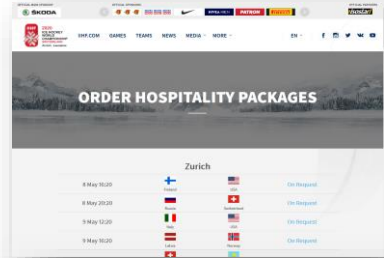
OFFICIAL MAIN SPONSOR
ŠKODA
OFFICIAL SPONSORS
PATRON
OFFICIAL SUPPLIER

2020 IIHF ICE HOCKEY WORLD CHAMPIONSHIP SWITZERLAND
IIHF.COM GAMES TEAMS NEWS MEDIA MORE
EN

ORDER HOSPITALITY PACKAGES

Zurich

| 8 May 16:20 | Finland | USA | On Request |
|---|---|---|---|
| 8 May 20:20 | Russia | Switzerland | On Request |
| 9 May 12:20 | Italy | USA | On Request |
| 9 May 16:20 | Latvia | Norway | On Request |